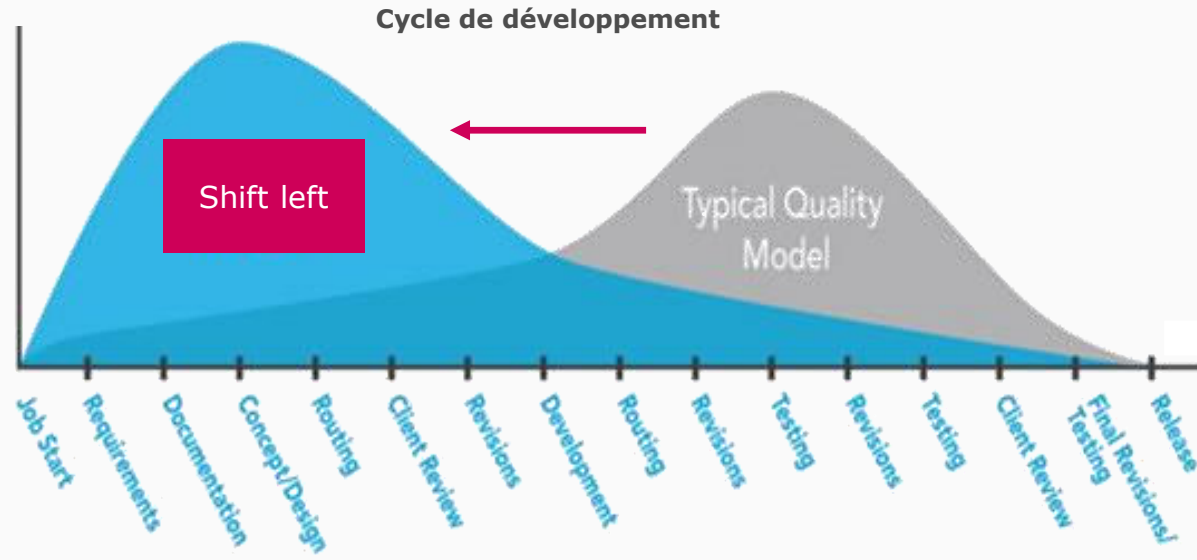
Cycle de développement

Shift left

Typical Quality Model

Job Start
Requirements
Documentation
Concept/Design
Routing
Client Review
Revisions
Development
Routing
Revisions
Testing
Revisions
Testing
Client Review
Final Revisions/ Testing
Release